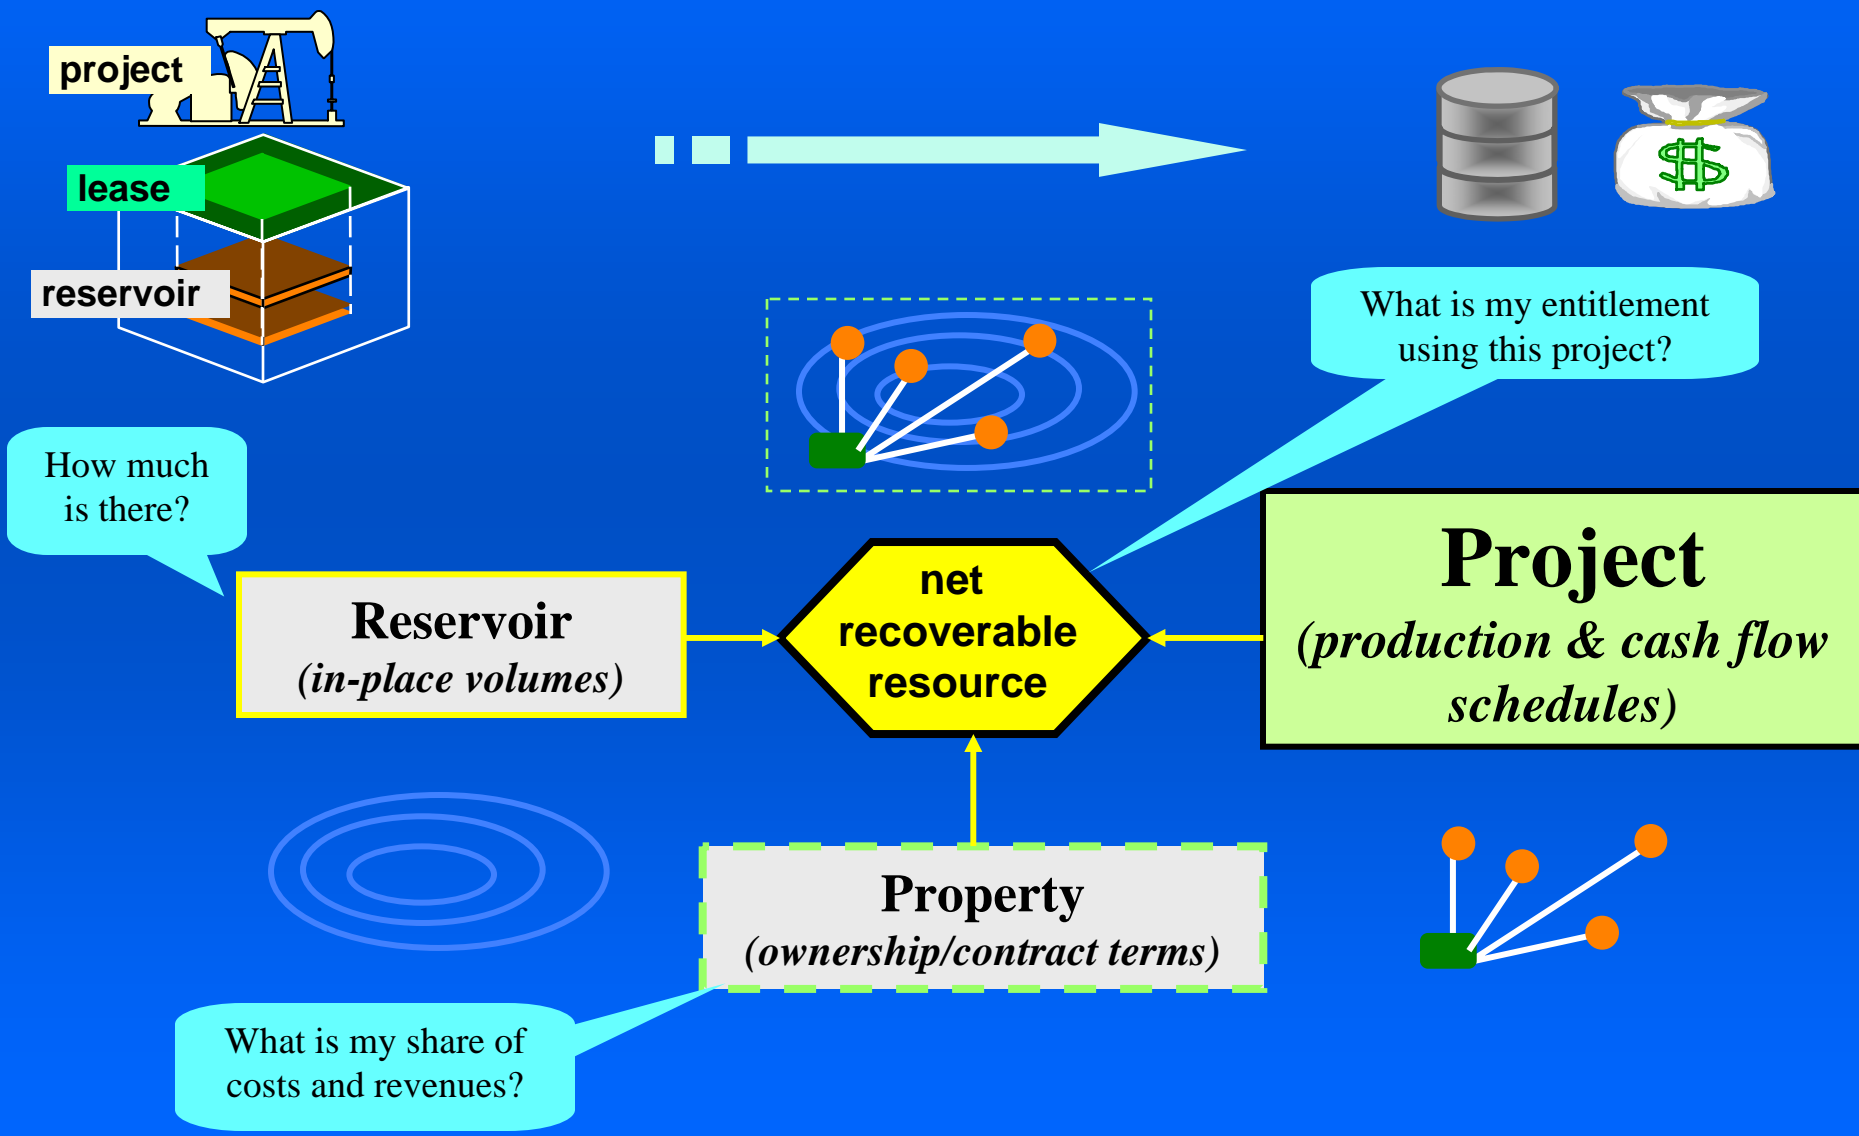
project

lease

reservoir

What is my entitlement using this project?

How much is there?

Reservoir
(in-place volumes)

net recoverable resource

Project
(production & cash flow schedules)

Property
(ownership/contract terms)

What is my share of costs and revenues?